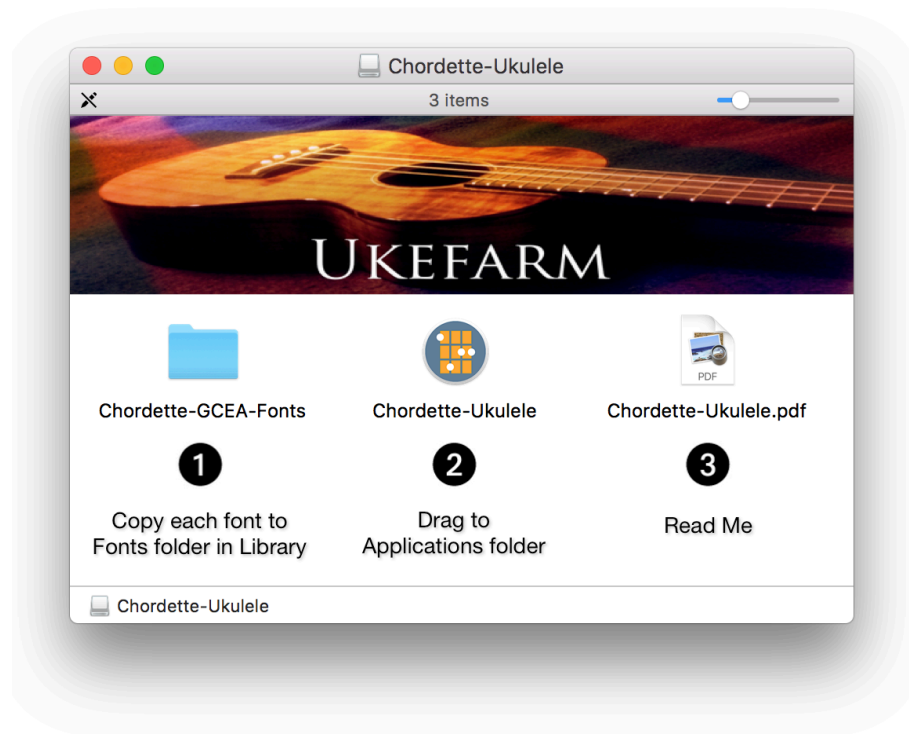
Chordette-Ukulele

3 items

UKEFARM

Chordette-GCEA-Fonts

Chordette-Ukulele

PDF

Chordette-Ukulele.pdf

1

Copy each font to Fonts folder in Library

2

Drag to Applications folder

3

Read Me

Chordette-Ukulele